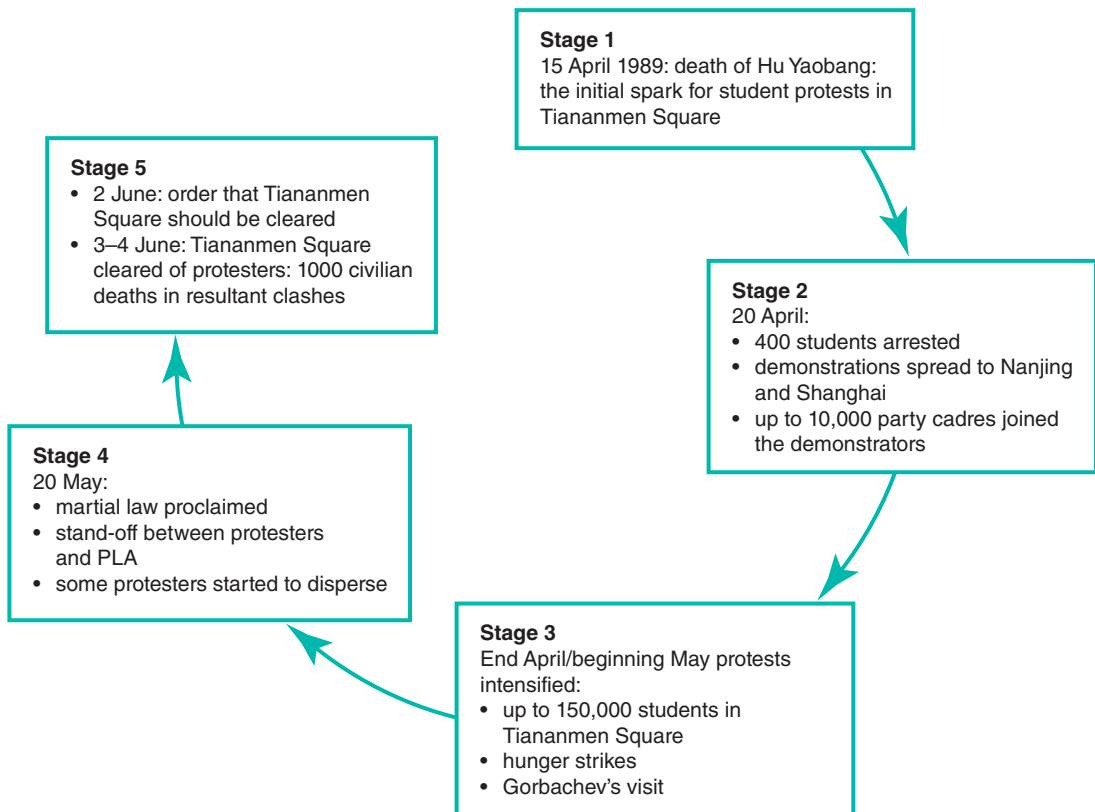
**Stage 1**
15 April 1989: death of Hu Yaobang: the initial spark for student protests in Tiananmen Square

**Stage 2**
20 April:
- 400 students arrested
- demonstrations spread to Nanjing and Shanghai
- up to 10,000 party cadres joined the demonstrators

**Stage 3**
End April/beginning May protests intensified:
- up to 150,000 students in Tiananmen Square
- hunger strikes
- Gorbachev's visit

**Stage 4**
20 May:
- martial law proclaimed
- stand-off between protesters and PLA
- some protesters started to disperse

**Stage 5**
- 2 June: order that Tiananmen Square should be cleared
- 3–4 June: Tiananmen Square cleared of protesters: 1000 civilian deaths in resultant clashes